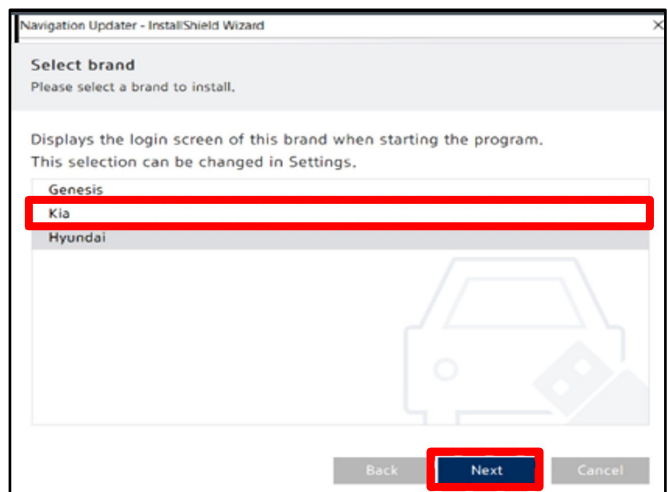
Navigation Updater - InstallShield Wizard

Select brand
Please select a brand to install.

Displays the login screen of this brand when starting the program.
This selection can be changed in Settings.

Genesis
Kia
Hyundai

Back
Next
Cancel